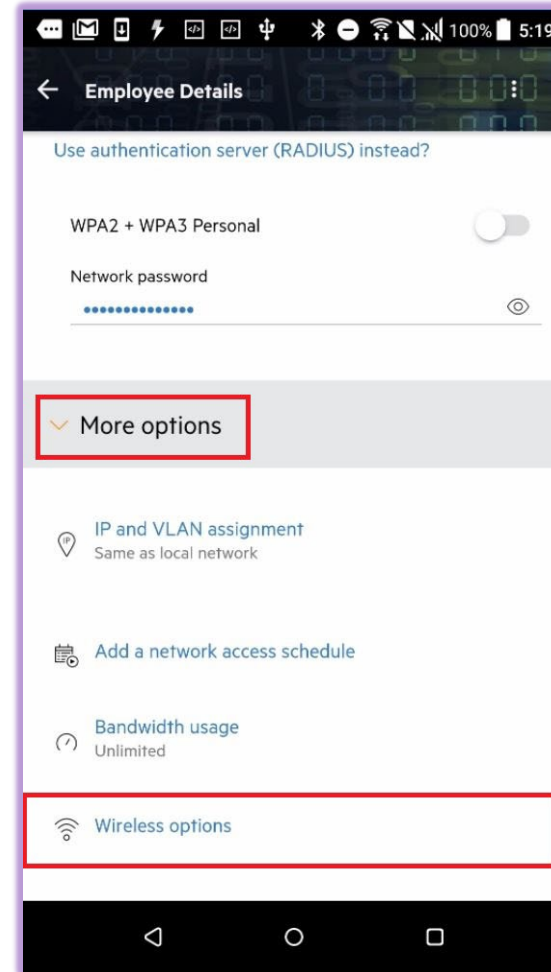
100% 5:19

Employee Details

Use authentication server (RADIUS) instead?

WPA2 + WPA3 Personal

Network password

••••••••••••••

More options

IP and VLAN assignment
Same as local network

Add a network access schedule

Bandwidth usage
Unlimited

Wireless options